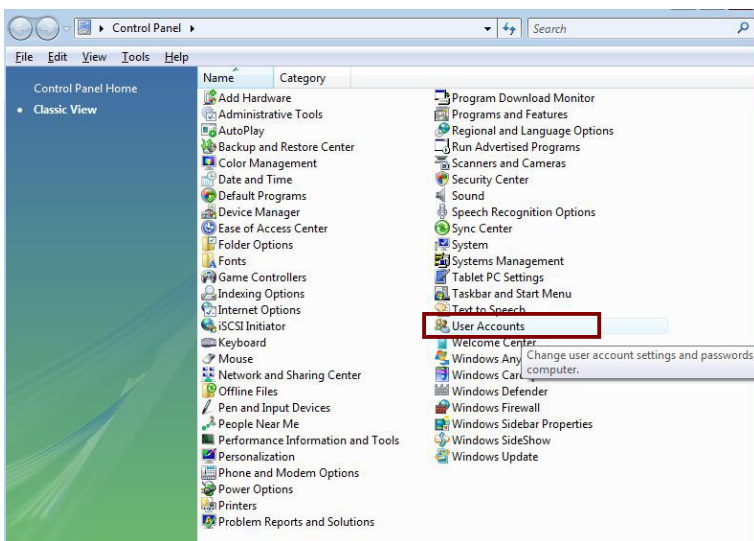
Control Panel ▸

Search

File Edit View Tools Help

Control Panel Home
• Classic View

Name Category

Add Hardware
Administrative Tools
AutoPlay
Backup and Restore Center
Color Management
Date and Time
Default Programs
Device Manager
Ease of Access Center
Folder Options
Fonts
Game Controllers
Indexing Options
Internet Options
iSCSI Initiator
Keyboard
Mouse
Network and Sharing Center
Offline Files
Pen and Input Devices
People Near Me
Performance Information and Tools
Personalization
Phone and Modem Options
Power Options
Printers
Problem Reports and Solutions

Program Download Monitor
Programs and Features
Regional and Language Options
Run Advertised Programs
Scanners and Cameras
Security Center
Sound
Speech Recognition Options
Sync Center
System
Systems Management
Tablet PC Settings
Taskbar and Start Menu
Text to Speech
User Accounts
Welcome Center
Windows Any
Windows Card
Windows Defender
Windows Firewall
Windows Sidebar Properties
Windows SideShow
Windows Update

Change user account settings and passwords
computer.